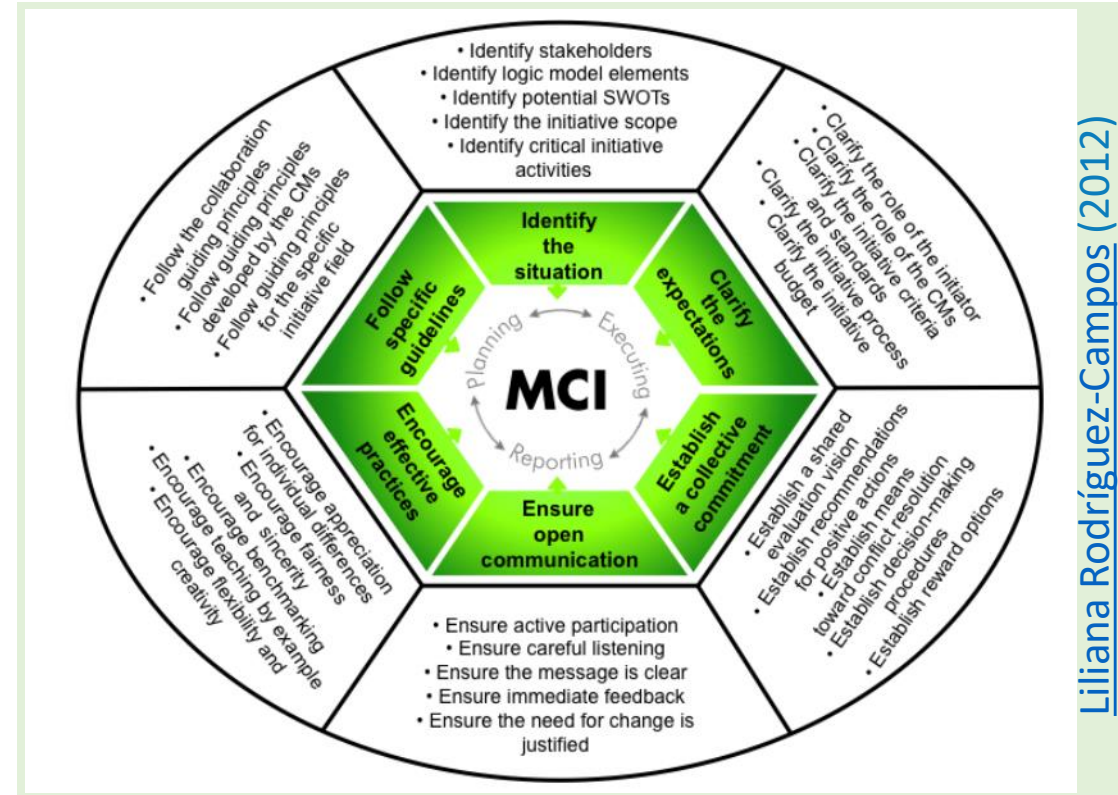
• Identify stakeholders
• Identify logic model elements
• Identify potential SWOTs
• Identify the initiative scope
• Identify critical initiative activities

• Clarify the role of the initiator
• Clarify the role of the CMs
• Clarify the initiative criteria and standards
• Clarify the initiative process
• Clarify the initiative budget

• Establish a shared evaluation vision
• Establish recommendations for positive actions
• Establish means toward conflict resolution
• Establish decision-making procedures
• Establish reward options

• Ensure active participation
• Ensure careful listening
• Ensure the message is clear
• Ensure immediate feedback
• Ensure the need for change is justified

• Encourage appreciation for individual differences
• Encourage fairness and sincerity
• Encourage benchmarking
• Encourage teaching by example
• Encourage flexibility and creativity

• Follow the collaboration guiding principles
• Follow guiding principles developed by the CMs
• Follow guiding principles for the specific initiative field

Identify the situation

Clarify the expectations

Establish a collective commitment

Ensure open communication

Encourage effective practices

Follow specific guidelines

Planning

Executing

Reporting

MCI

Liliana Rodríguez-Campos (2012)